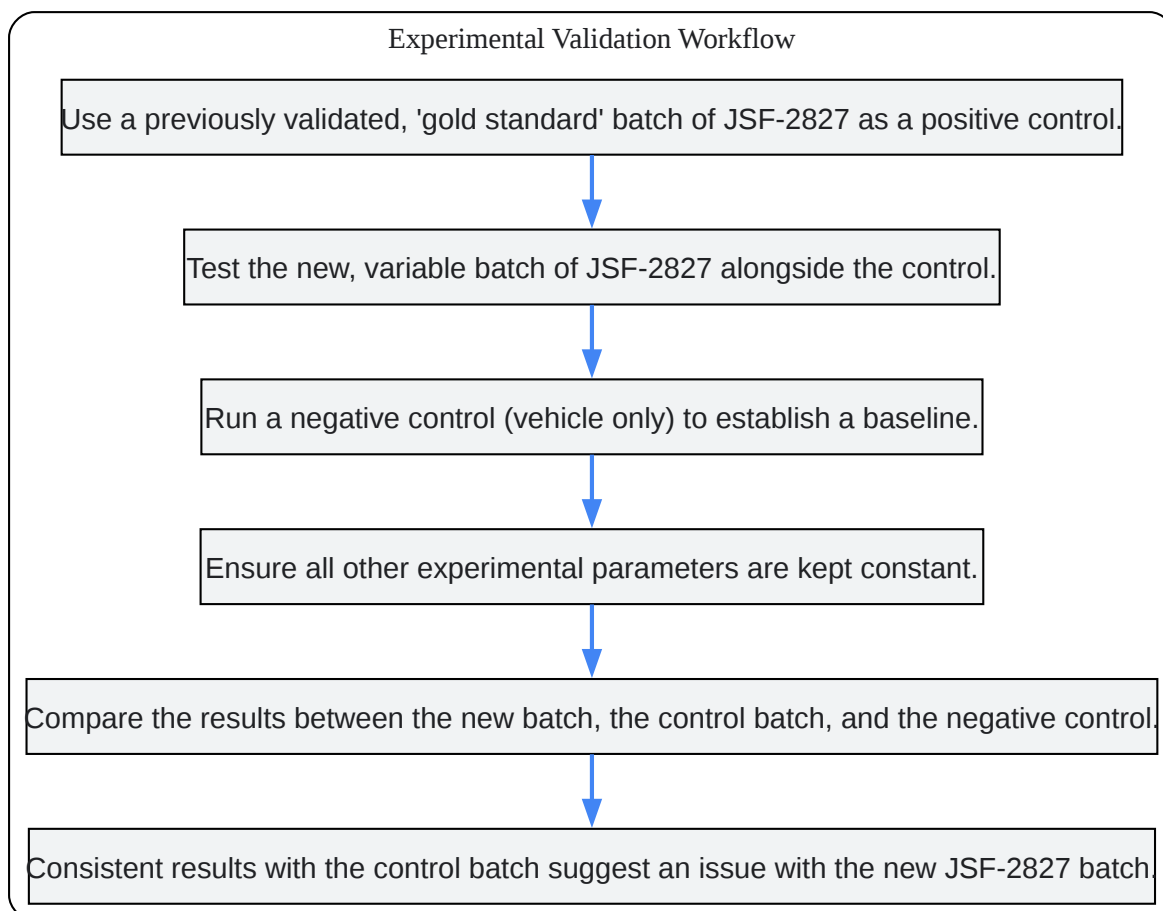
Experimental Validation Workflow

Use a previously validated, 'gold standard' batch of JSF-2827 as a positive control.

Test the new, variable batch of JSF-2827 alongside the control.

Run a negative control (vehicle only) to establish a baseline.

Ensure all other experimental parameters are kept constant.

Compare the results between the new batch, the control batch, and the negative control.

Consistent results with the control batch suggest an issue with the new JSF-2827 batch.